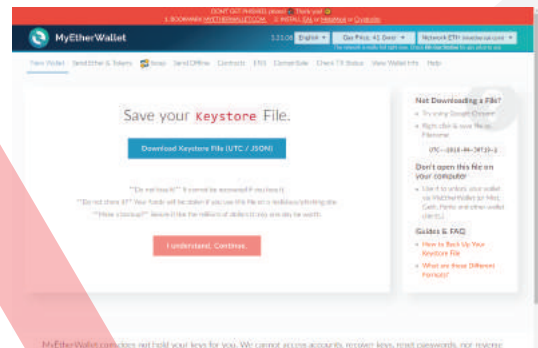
DON'T GET PHISHED, please! Thank you!
1. BOOKMARK MYETHERWALLET.COM 2. INSTALL EAL or MetaMask or Cryptonite

MyEtherWallet

3.21.08 English Gas Price: 41 Gwei Network ETH: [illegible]

The network is really full right now. Check Eth Gas Station for gas price to use.

New Wallet Send Ether & Tokens Swap Send Offline Contracts ENS DomainSale Check TX Status View Wallet Info Help

Save your Keystore File.

Download Keystore File (UTC / JSON)

**Do not lose it!** It cannot be recovered if you lose it.

**Do not share it!** Your funds will be stolen if you use this file on a malicious/phishing site.

**Make a backup!** Secure it like the millions of dollars it may one day be worth.

I understand. Continue.

Not Downloading a File?

Try using Google Chrome.

Right click & save file as. Filename:

UTC--2018-04-30T19--2

Don't open this file on your computer

Use it to unlock your wallet via MyEtherWallet (or Mist, Geth, Parity and other wallet clients.)

Guides & FAQ

How to Back Up Your Keystore File

What are these Different Formats?

MyEtherWallet.com does not hold your keys for you. We cannot access accounts, recover keys, reset passwords, nor reverse